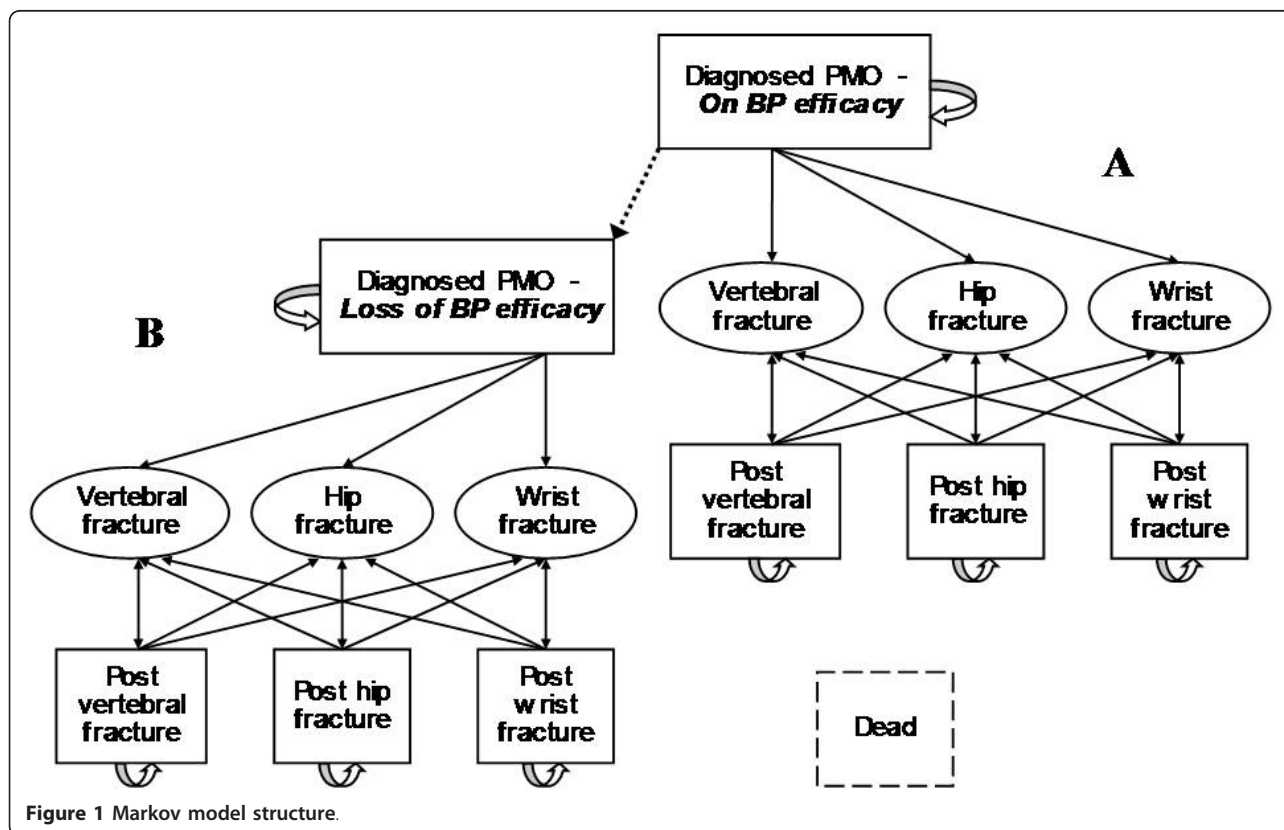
Diagnosed PMO - *On BP efficacy*

A

Diagnosed PMO - *Loss of BP efficacy*

B

Vertebral fracture

Hip fracture

Wrist fracture

Post vertebral fracture

Post hip fracture

Post w rist fracture

Vertebral fracture

Hip fracture

Wrist fracture

Post vertebral fracture

Post hip fracture

Post w rist fracture

Dead

**Figure 1 Markov model structure**.